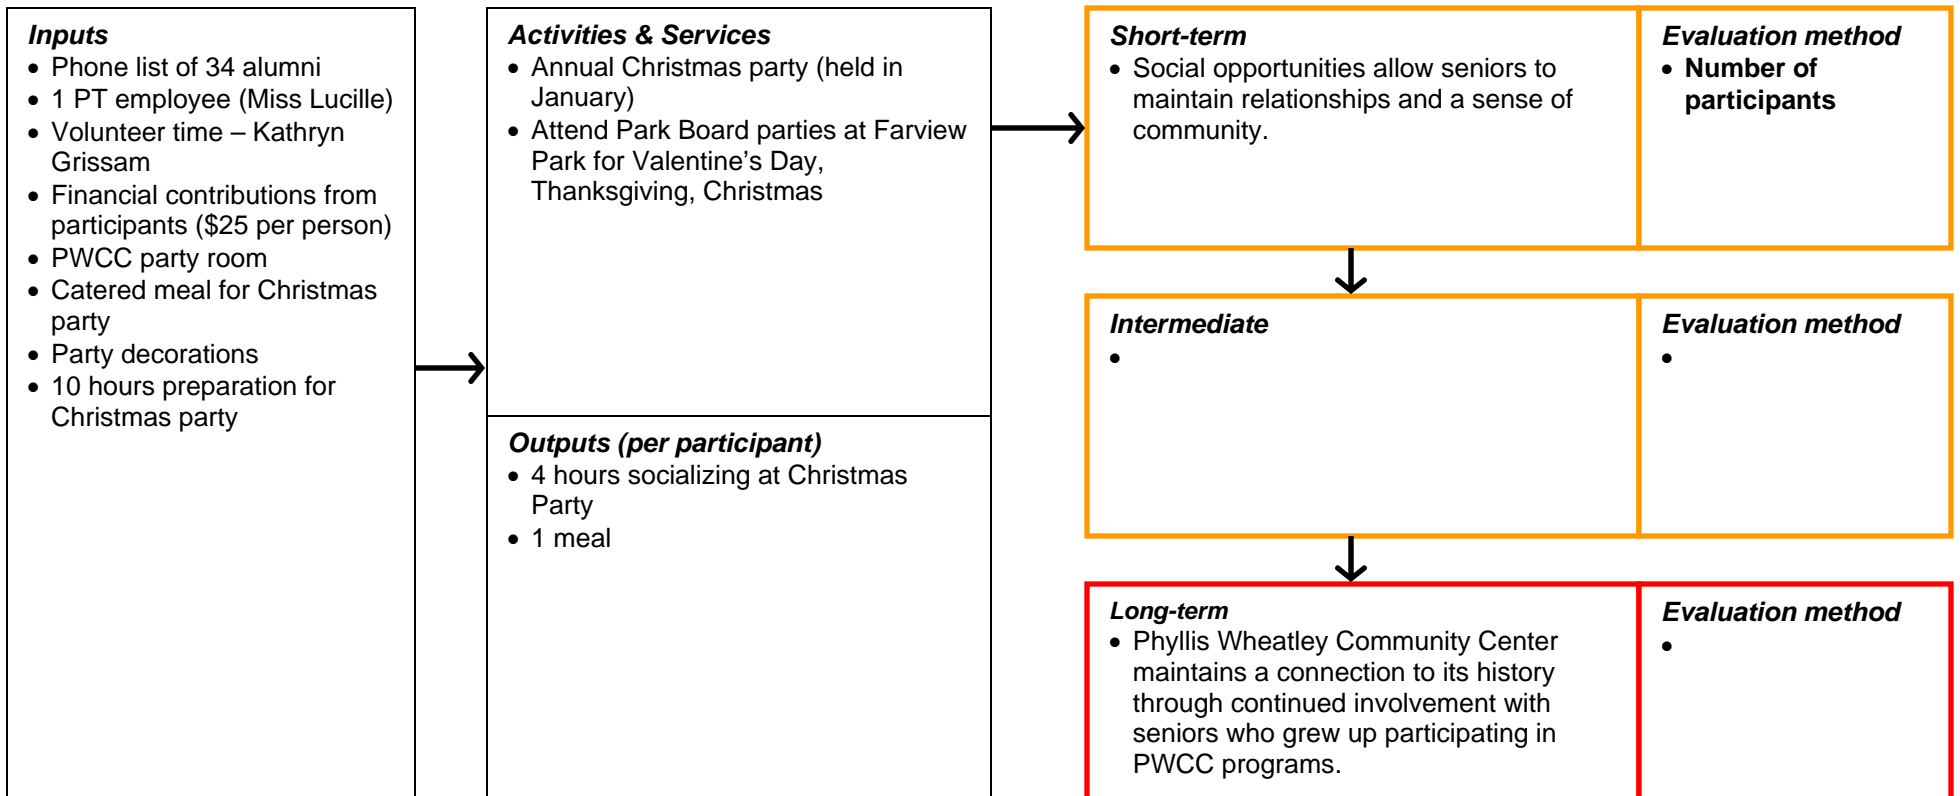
**Inputs**
- Phone list of 34 alumni
- 1 PT employee (Miss Lucille)
- Volunteer time – Kathryn Grissam
- Financial contributions from participants ($25 per person)
- PWCC party room
- Catered meal for Christmas party
- Party decorations
- 10 hours preparation for Christmas party

**Activities & Services**
- Annual Christmas party (held in January)
- Attend Park Board parties at Farview Park for Valentine's Day, Thanksgiving, Christmas

**Outputs (per participant)**
- 4 hours socializing at Christmas Party
- 1 meal

**Short-term**
- Social opportunities allow seniors to maintain relationships and a sense of community.

**Evaluation method**
- **Number of participants**

**Intermediate**
- 

**Evaluation method**
- 

**Long-term**
- Phyllis Wheatley Community Center maintains a connection to its history through continued involvement with seniors who grew up participating in PWCC programs.

**Evaluation method**
-